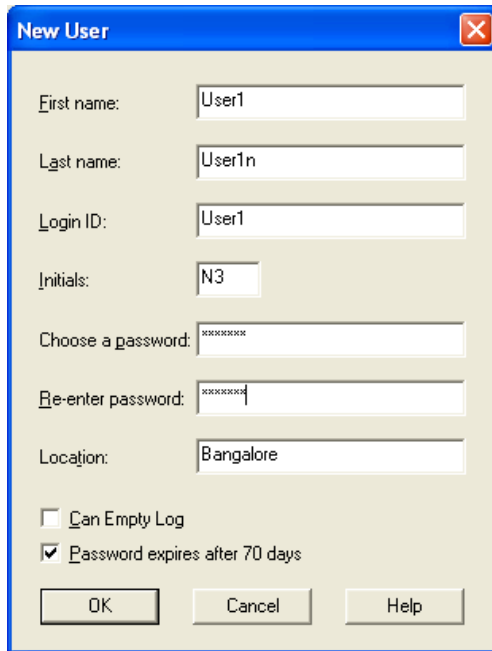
New User

First name: User1

Last name: User1n

Login ID: User1

Initials: N3

Choose a password: *******

Re-enter password: *******

Location: Bangalore

Can Empty Log

Password expires after 70 days

OK Cancel Help